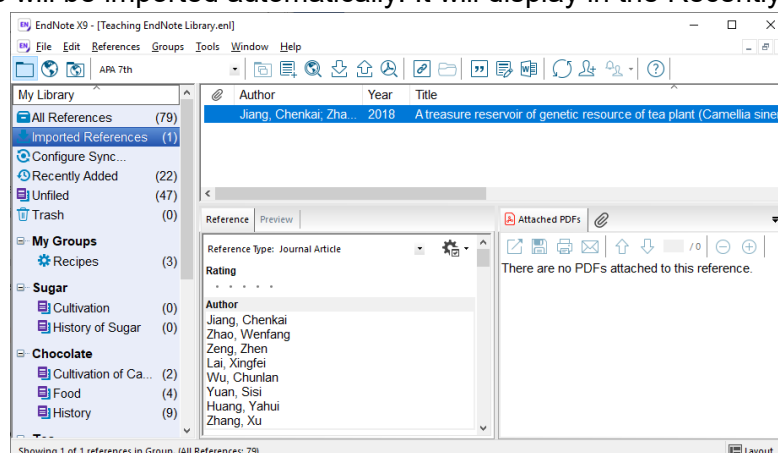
EndNote X9 - [Teaching EndNote Library.enl]

File Edit References Groups Tools Window Help

APA 7th

My Library

All References (79)
Imported References (1)
Configure Sync...
Recently Added (22)
Unfiled (47)
Trash (0)

My Groups
Recipes (3)

Sugar
Cultivation (0)
History of Sugar (0)

Chocolate
Cultivation of Ca... (2)
Food (4)
History (9)

| Author | Year | Title |
|---|---|---|
| Jiang, Chenkai; Zha... | 2018 | A treasure reservoir of genetic resource of tea plant (Camellia sine |

Reference Preview

Reference Type: Journal Article

Rating

Author
Jiang, Chenkai
Zhao, Wenfang
Zeng, Zhen
Lai, Xingfei
Wu, Chunlan
Yuan, Sisi
Huang, Yahui
Zhang, Xu

Attached PDFs

/ 0

There are no PDFs attached to this reference.

Showing 1 of 1 references in Group. (All References: 79)

Layout